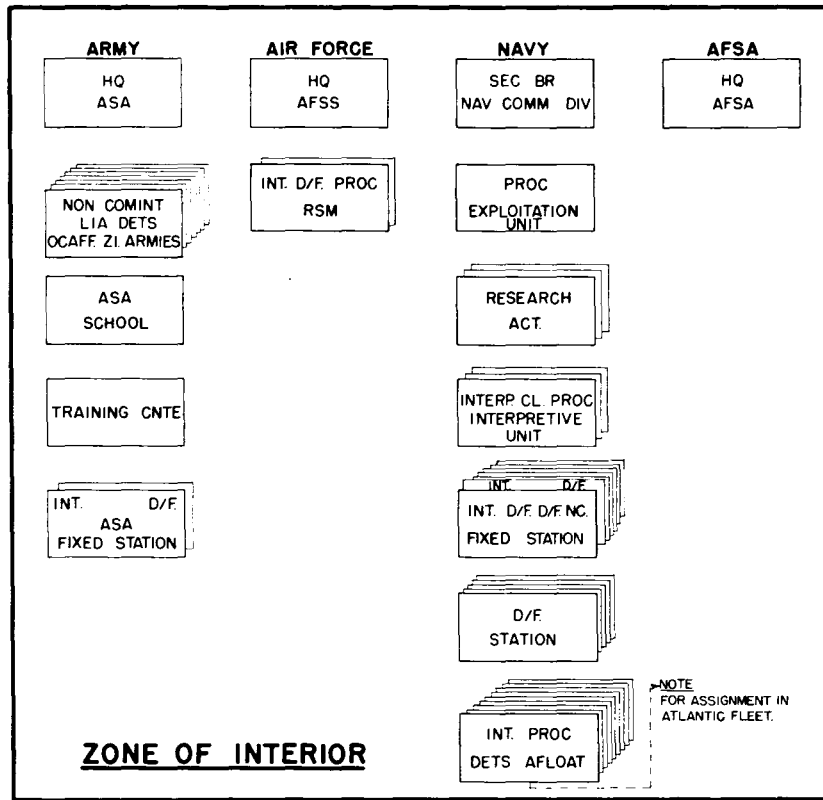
ARMY

HQ
ASA

NON COMINT
LIA DETS
OCAFF. ZI. ARMIES

ASA
SCHOOL

TRAINING CNTE

INT. D/F.
ASA
FIXED STATION

AIR FORCE

HQ
AFSS

INT. D/F. PROC
RSM

NAVY

SEC BR
NAV COMM DIV

PROC
EXPLOITATION
UNIT

RESEARCH
ACT.

INTERP. CL. PROC
INTERPRETIVE
UNIT

INT. D/F.
INT. D/F. D/F. NC.
FIXED STATION

D/F.
STATION

INT. PROC
DETS AFLOAT

NOTE
FOR ASSIGNMENT IN
ATLANTIC FLEET.

AFSA

HQ
AFSA

ZONE OF INTERIOR